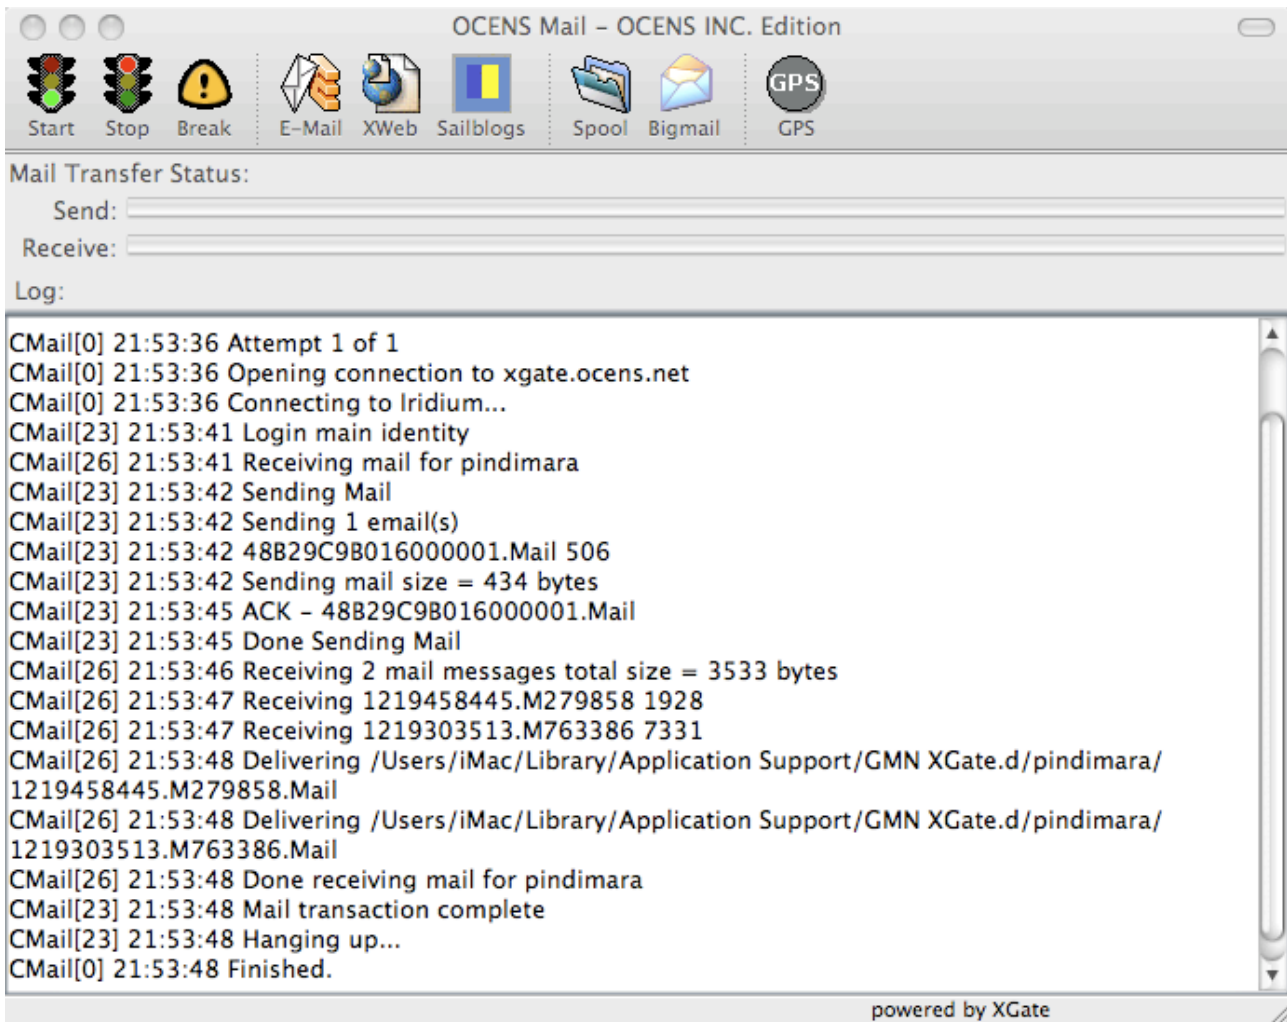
OCENS Mail - OCENS INC. Edition

Start Stop Break E-Mail XWeb Sailblogs Spool Bigmail GPS GPS

Mail Transfer Status:
Send:
Receive:
Log:

CMail[0] 21:53:36 Attempt 1 of 1
CMail[0] 21:53:36 Opening connection to xgate.ocens.net
CMail[0] 21:53:36 Connecting to Iridium...
CMail[23] 21:53:41 Login main identity
CMail[26] 21:53:41 Receiving mail for pindimara
CMail[23] 21:53:42 Sending Mail
CMail[23] 21:53:42 Sending 1 email(s)
CMail[23] 21:53:42 48B29C9B016000001.Mail 506
CMail[23] 21:53:42 Sending mail size = 434 bytes
CMail[23] 21:53:45 ACK - 48B29C9B016000001.Mail
CMail[23] 21:53:45 Done Sending Mail
CMail[26] 21:53:46 Receiving 2 mail messages total size = 3533 bytes
CMail[26] 21:53:47 Receiving 1219458445.M279858 1928
CMail[26] 21:53:47 Receiving 1219303513.M763386 7331
CMail[26] 21:53:48 Delivering /Users/iMac/Library/Application Support/GMN XGate.d/pindimara/1219458445.M279858.Mail
CMail[26] 21:53:48 Delivering /Users/iMac/Library/Application Support/GMN XGate.d/pindimara/1219303513.M763386.Mail
CMail[26] 21:53:48 Done receiving mail for pindimara
CMail[23] 21:53:48 Mail transaction complete
CMail[23] 21:53:48 Hanging up...
CMail[0] 21:53:48 Finished.

powered by XGate